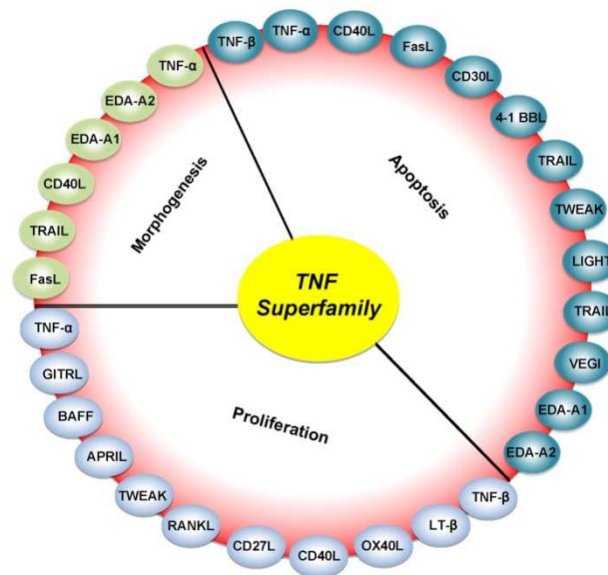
TNF Superfamily

Apoptosis

TNF-β
TNF-α
CD40L
FasL
CD30L
4-1 BBL
TRAIL
TWEAK
LIGHT
TRAIL
VEGI
EDA-A1
EDA-A2

Proliferation

TNF-β
LT-β
OX40L
CD40L
CD27L
RANKL
TWEAK
APRIL
BAFF
GITRL
TNF-α

Morphogenesis

FasL
TRAIL
CD40L
EDA-A1
EDA-A2
TNF-α